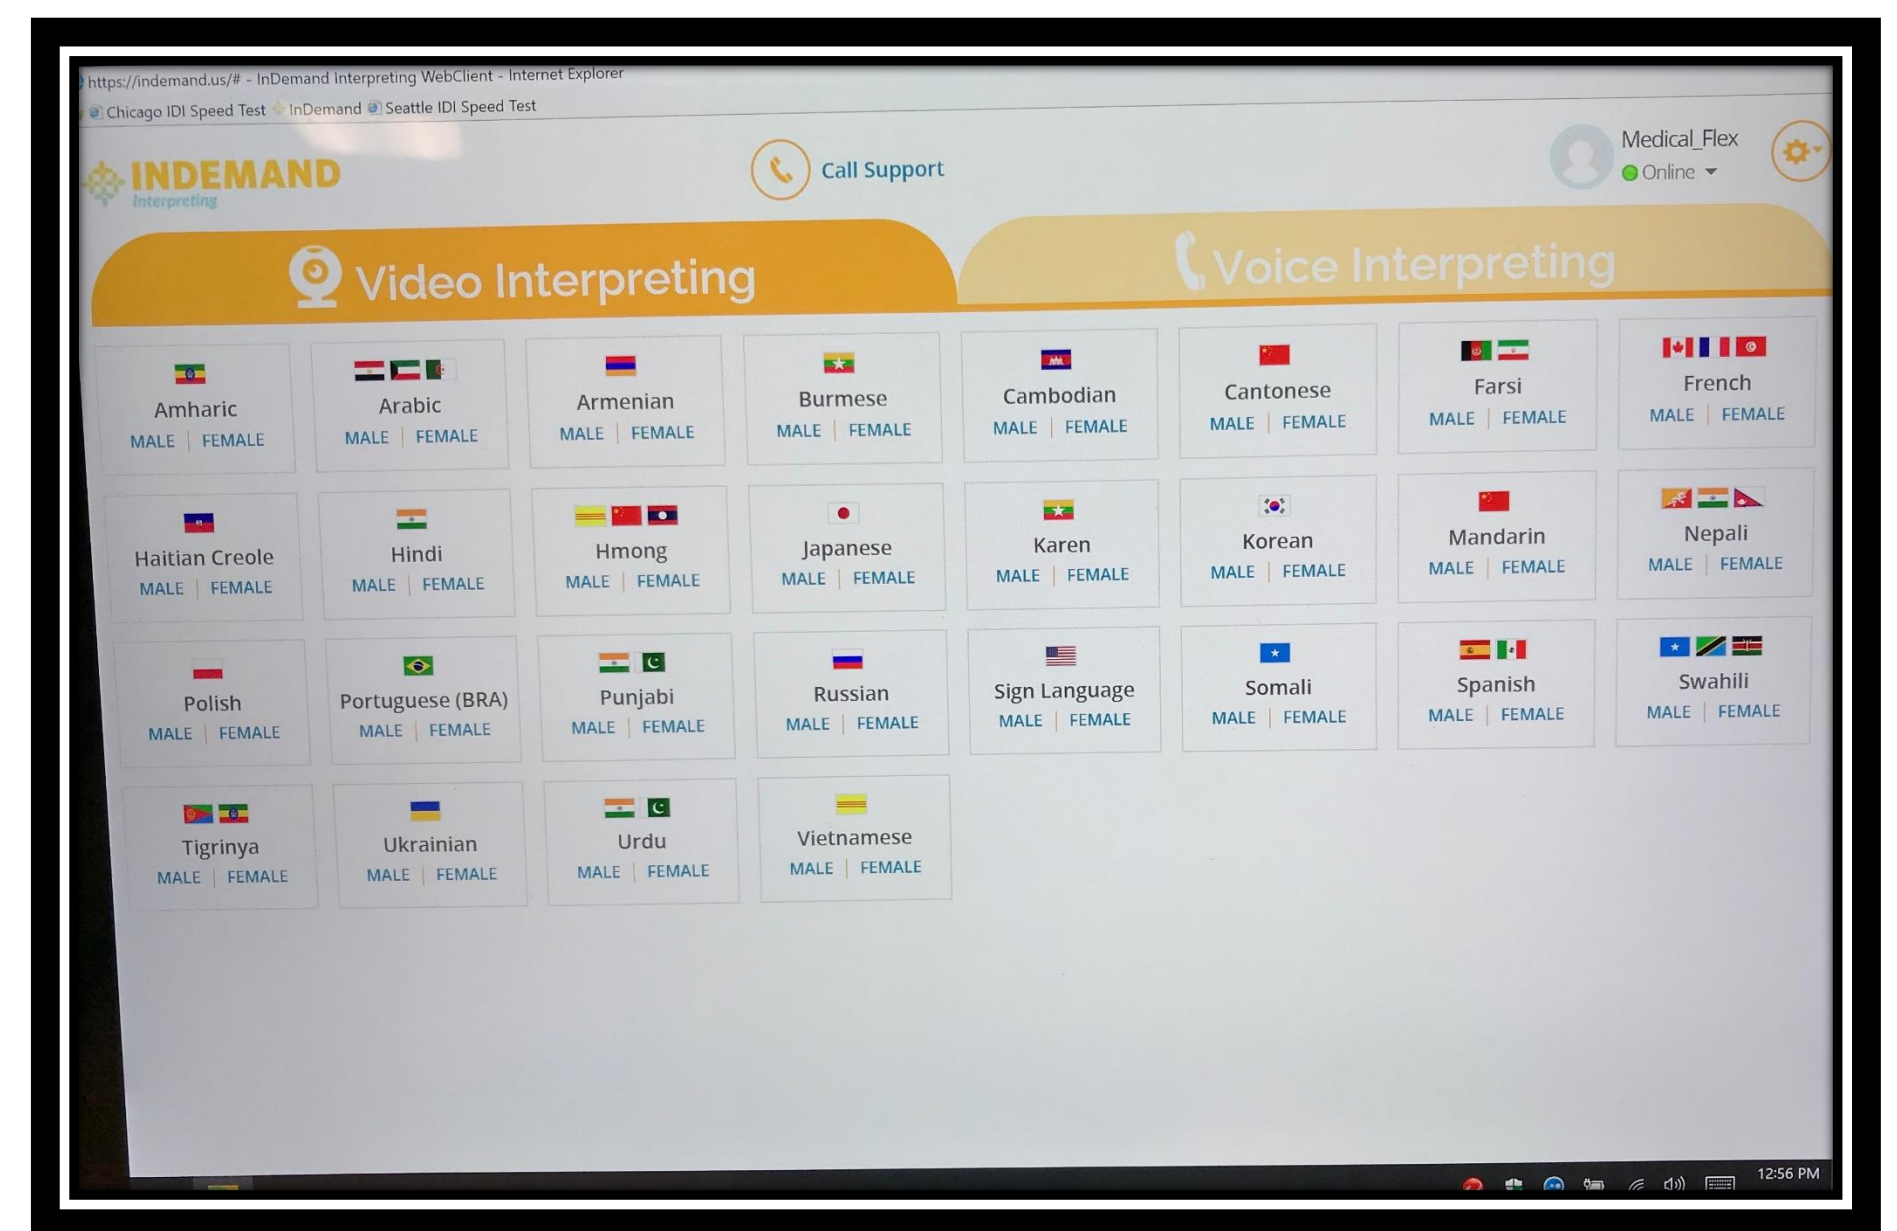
https://indemand.us/# - InDemand Interpreting WebClient - Internet Explorer
Chicago IDI Speed Test InDemand Seattle IDI Speed Test

INDEMAND Interpreting

Call Support

Medical_Flex
Online

Video Interpreting

Voice Interpreting

Amharic
MALE | FEMALE

Arabic
MALE | FEMALE

Armenian
MALE | FEMALE

Burmese
MALE | FEMALE

Cambodian
MALE | FEMALE

Cantonese
MALE | FEMALE

Farsi
MALE | FEMALE

French
MALE | FEMALE

Haitian Creole
MALE | FEMALE

Hindi
MALE | FEMALE

Hmong
MALE | FEMALE

Japanese
MALE | FEMALE

Karen
MALE | FEMALE

Korean
MALE | FEMALE

Mandarin
MALE | FEMALE

Nepali
MALE | FEMALE

Polish
MALE | FEMALE

Portuguese (BRA)
MALE | FEMALE

Punjabi
MALE | FEMALE

Russian
MALE | FEMALE

Sign Language
MALE | FEMALE

Somali
MALE | FEMALE

Spanish
MALE | FEMALE

Swahili
MALE | FEMALE

Tigrinya
MALE | FEMALE

Ukrainian
MALE | FEMALE

Urdu
MALE | FEMALE

Vietnamese
MALE | FEMALE

12:56 PM